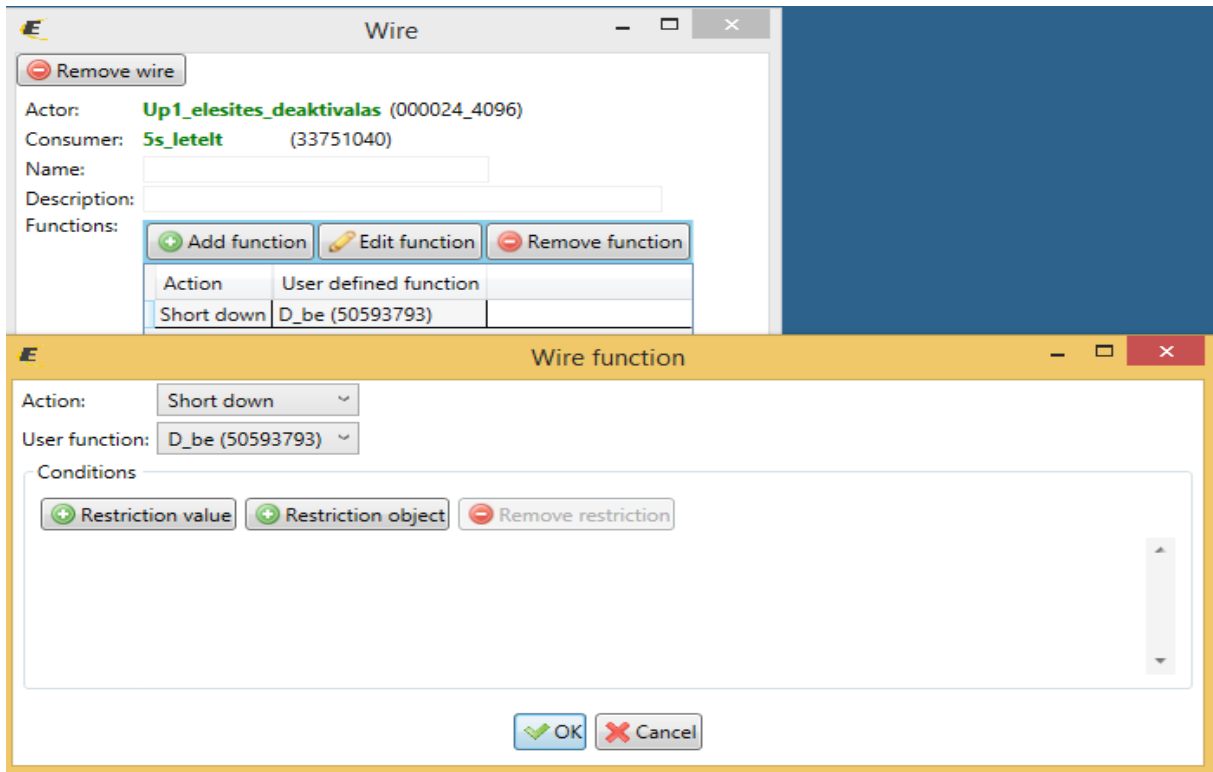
Wire

Remove wire

Actor: Up1_elesites_deaktivalas (000024_4096)
Consumer: 5s_letelt (33751040)
Name:
Description:
Functions:

Add function
Edit function
Remove function

| Action | User defined function |
|---|---|
| Short down | D_be (50593793) |

Wire function

Action: Short down
User function: D_be (50593793)

Conditions

Restriction value
Restriction object
Remove restriction

OK
Cancel